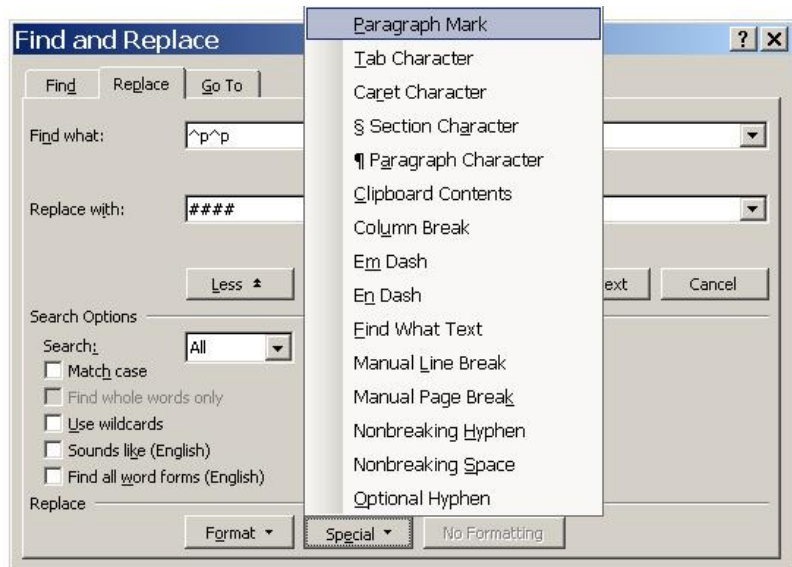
Find and Replace

? X

Find
Replace
Go To

Find what: ^p^p

Replace with: ####

Less ±

ext

Cancel

Search Options

Search: All

Match case

Find whole words only

Use wildcards

Sounds like (English)

Find all word forms (English)

Replace

Format ▾

Special ▾

No Formatting

Paragraph Mark
Tab Character
Caret Character
§ Section Character
¶ Paragraph Character
Clipboard Contents
Column Break
Em Dash
En Dash
Find What Text
Manual Line Break
Manual Page Break
Nonbreaking Hyphen
Nonbreaking Space
Optional Hyphen